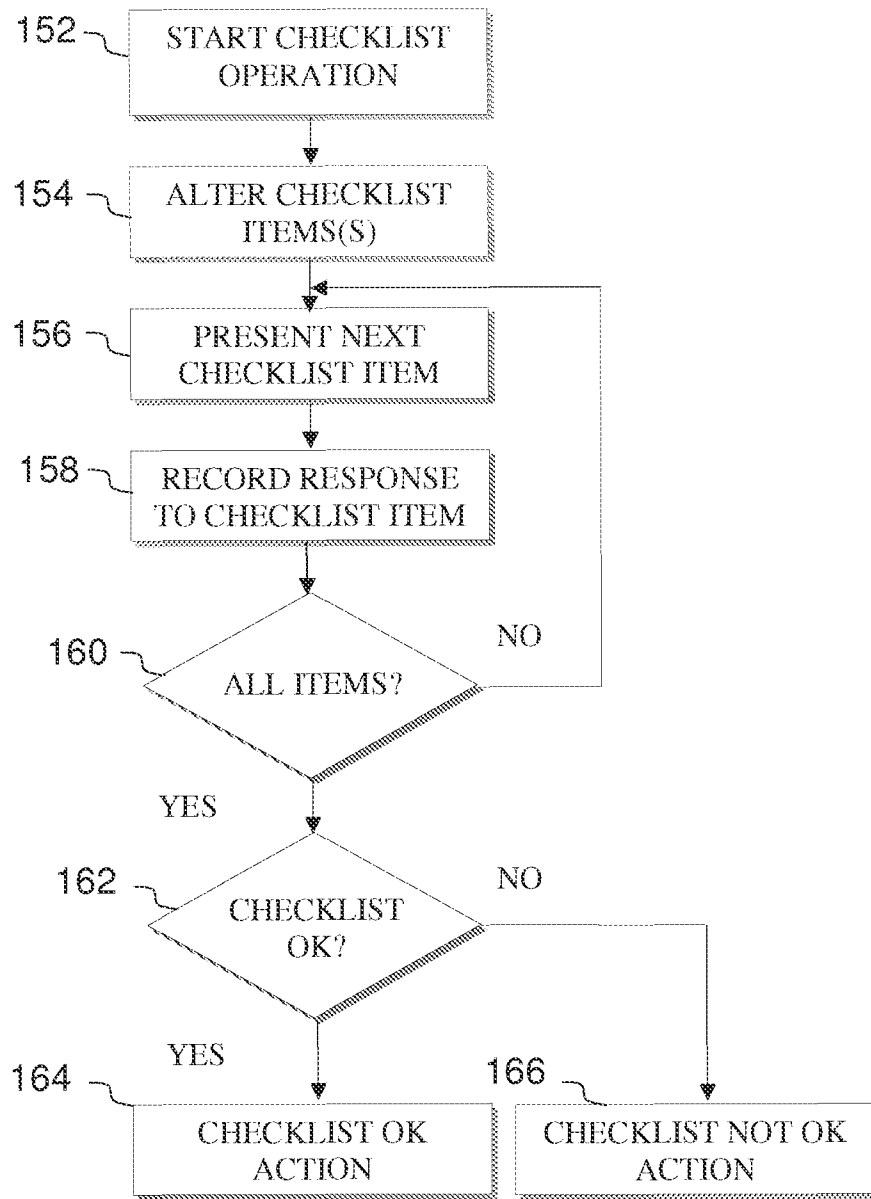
152
START CHECKLIST OPERATION

154
ALTER CHECKLIST ITEMS(S)

156
PRESENT NEXT CHECKLIST ITEM

158
RECORD RESPONSE TO CHECKLIST ITEM

160
ALL ITEMS?

NO

YES

162
CHECKLIST OK?

NO

YES

164
CHECKLIST OK ACTION

166
CHECKLIST NOT OK ACTION